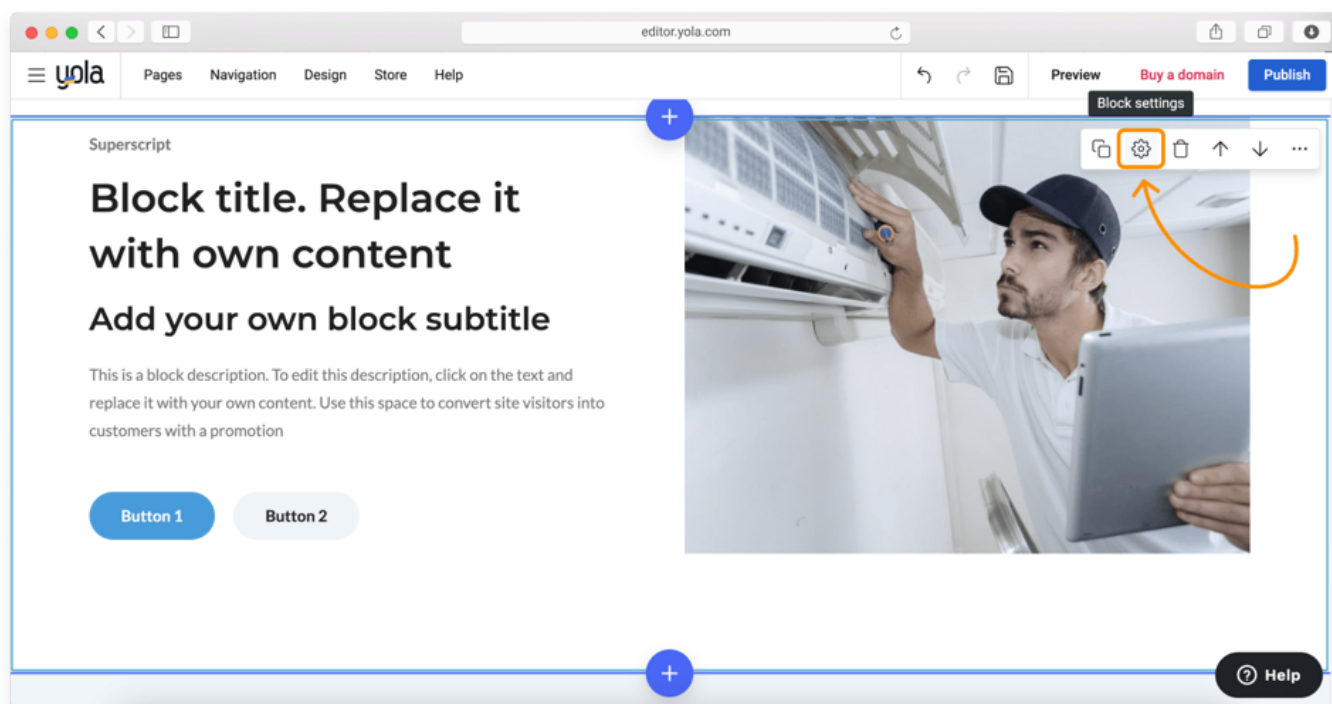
editor.yola.com

yola

Pages Navigation Design Store Help

Preview Buy a domain Publish

Block settings

Superscript

Block title. Replace it with own content

Add your own block subtitle

This is a block description. To edit this description, click on the text and replace it with your own content. Use this space to convert site visitors into customers with a promotion

Button 1 Button 2

Help